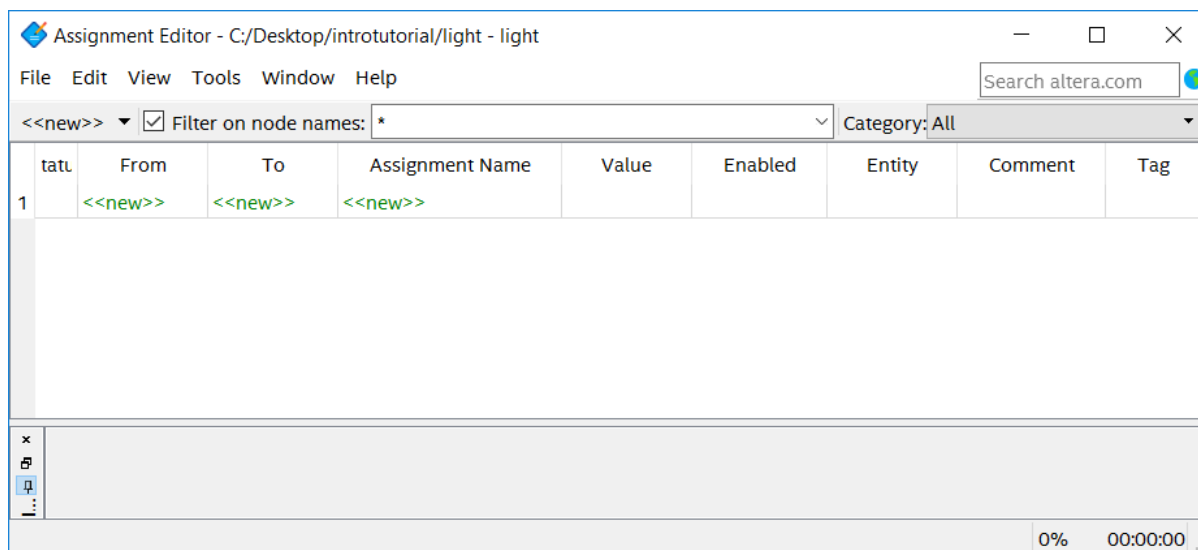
Assignment Editor - C:/Desktop/introtutorial/light - light

File Edit View Tools Window Help

Search altera.com

<<new>> Filter on node names: * Category: All

| tatu | From | To | Assignment Name | Value | Enabled | Entity | Comment | Tag |
|---|---|---|---|---|---|---|---|---|
| 1 | <<new>> | <<new>> | <<new>> | | | | | |

0% 00:00:00